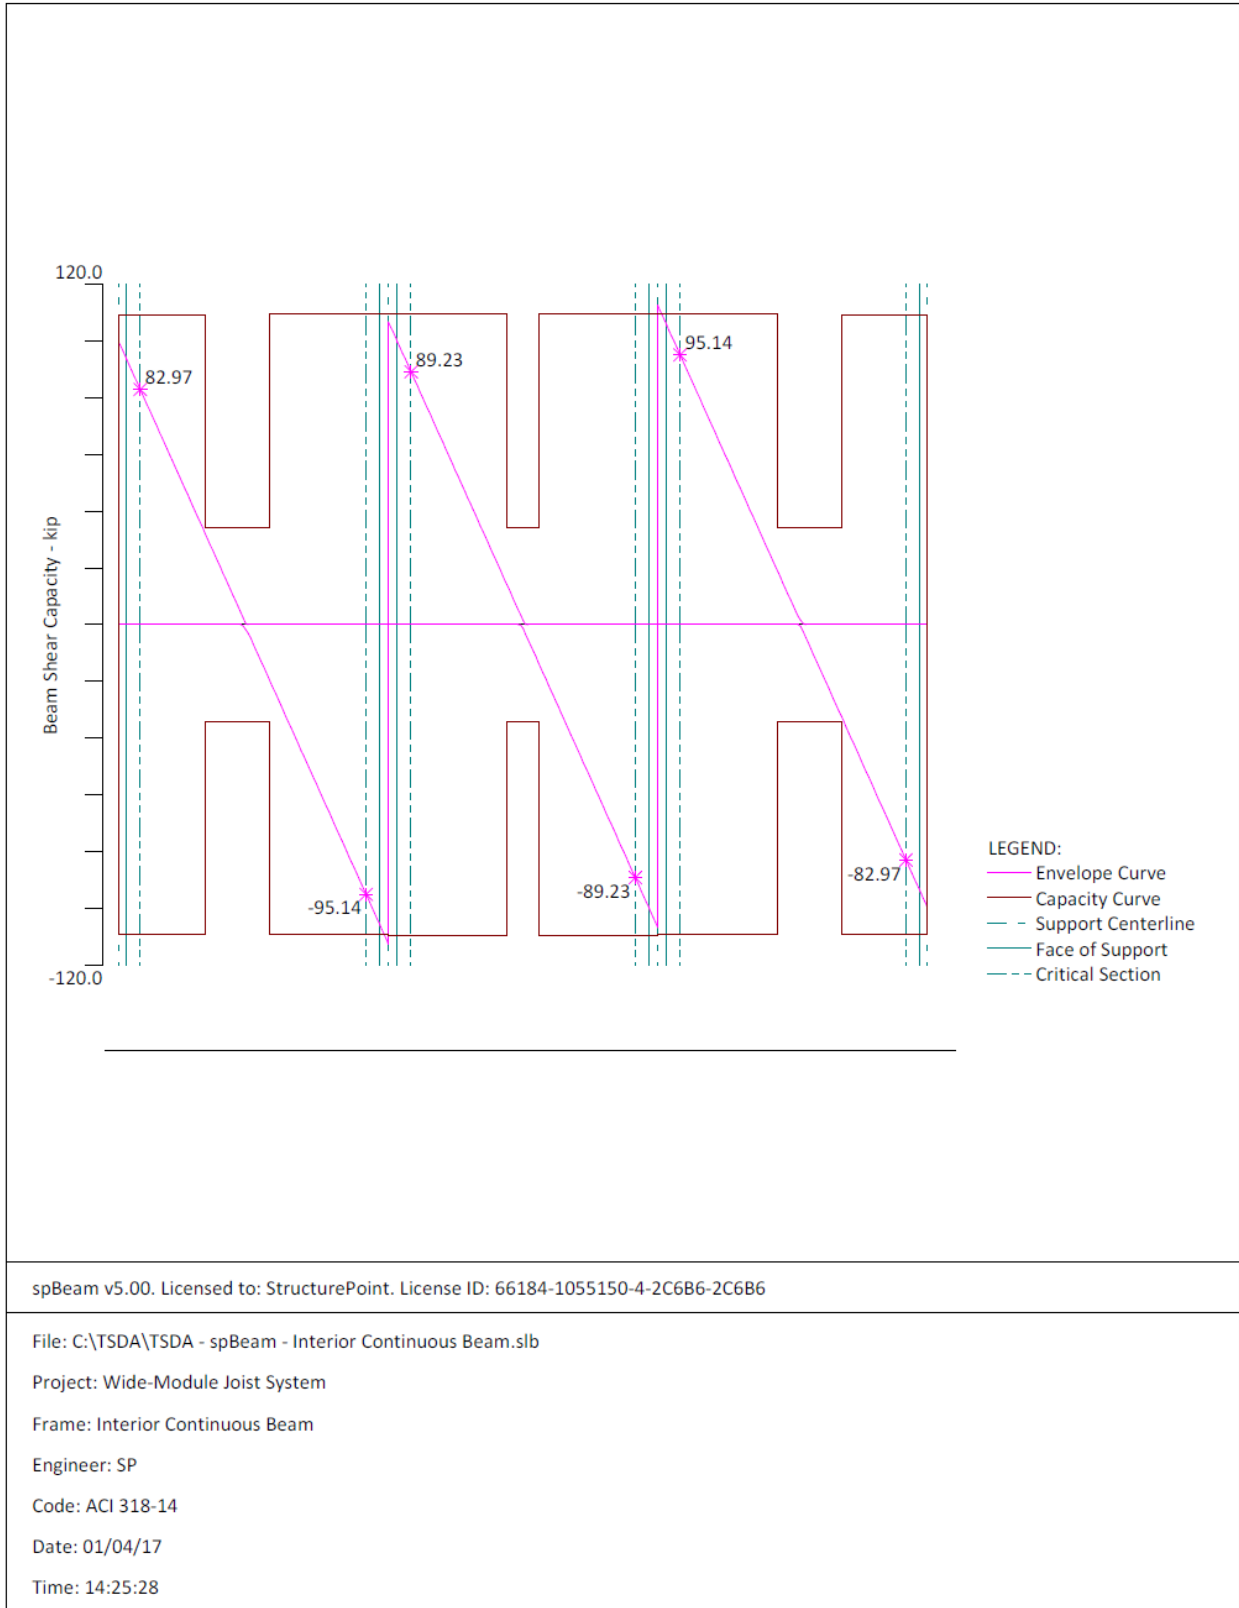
120.0

Beam Shear Capacity - kip

82.97
89.23
95.14
-95.14
-89.23
-82.97

-120.0

LEGEND:
Envelope Curve
Capacity Curve
Support Centerline
Face of Support
Critical Section

spBeam v5.00. Licensed to: StructurePoint. License ID: 66184-1055150-4-2C6B6-2C6B6

File: C:\TSDA\TSDA - spBeam - Interior Continuous Beam.slb

Project: Wide-Module Joist System

Frame: Interior Continuous Beam

Engineer: SP

Code: ACI 318-14

Date: 01/04/17

Time: 14:25:28